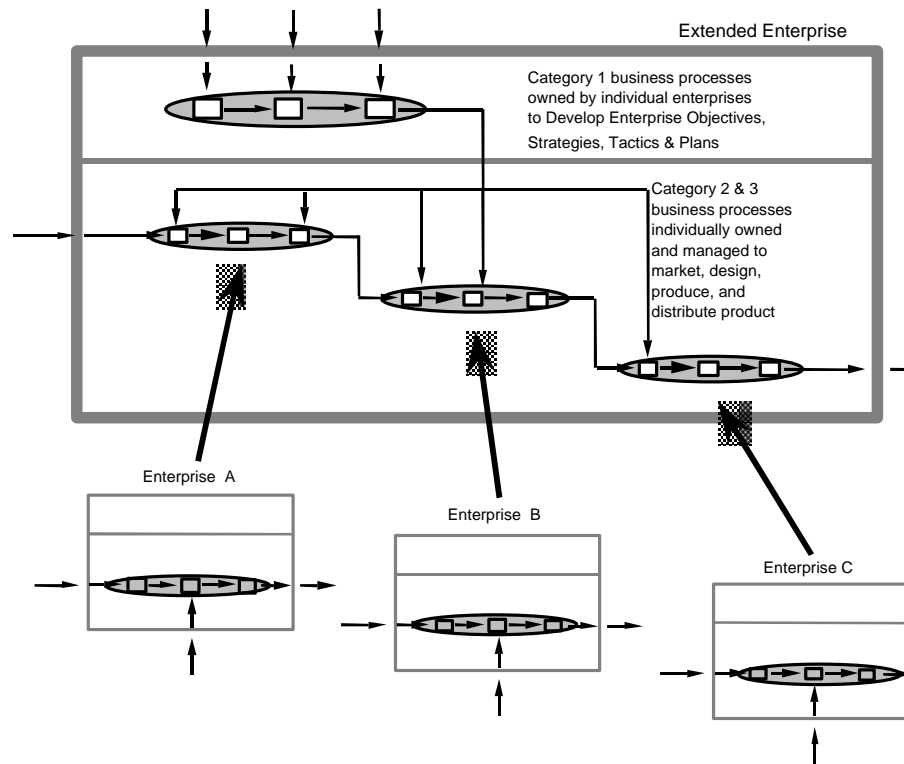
Extended Enterprise

Category 1 business processes owned by individual enterprises to Develop Enterprise Objectives, Strategies, Tactics & Plans

Category 2 & 3 business processes individually owned and managed to market, design, produce, and distribute product

Enterprise A

Enterprise B

Enterprise C